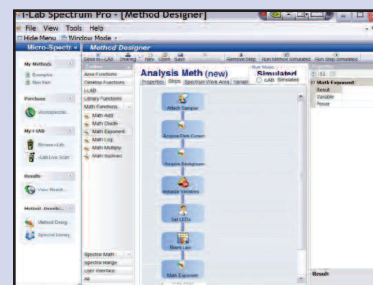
I-Lab Spectrum Pro - [Method Designer]
File View Tools Help
Hide Menu Window Mode
Micro-Spectr
Method Designer
My Methods
Examples
New Item
Purchase
Micro-Spectr
My I-LAB
I-Lab Live Scan
Results
View Result
Method Descri
Method Desig
Spectral Library
Analysis Meth (new)
Simulated
I-Lab Simulated
Attach Sample
Acquire Dark Current
Acquire Background
Initialize Intensity
Set LEDs
Blank Lab
Math Exponent
Math Exponent
Result
Variable
Power
Result
Base Functions
Variable Functions
Library Functions
Math Functions
Math Add
Math Divide
Math Exponent
Math Log
Math Multiply
Math Subtract
Spectral Math
Spectral Range
User Interface
All